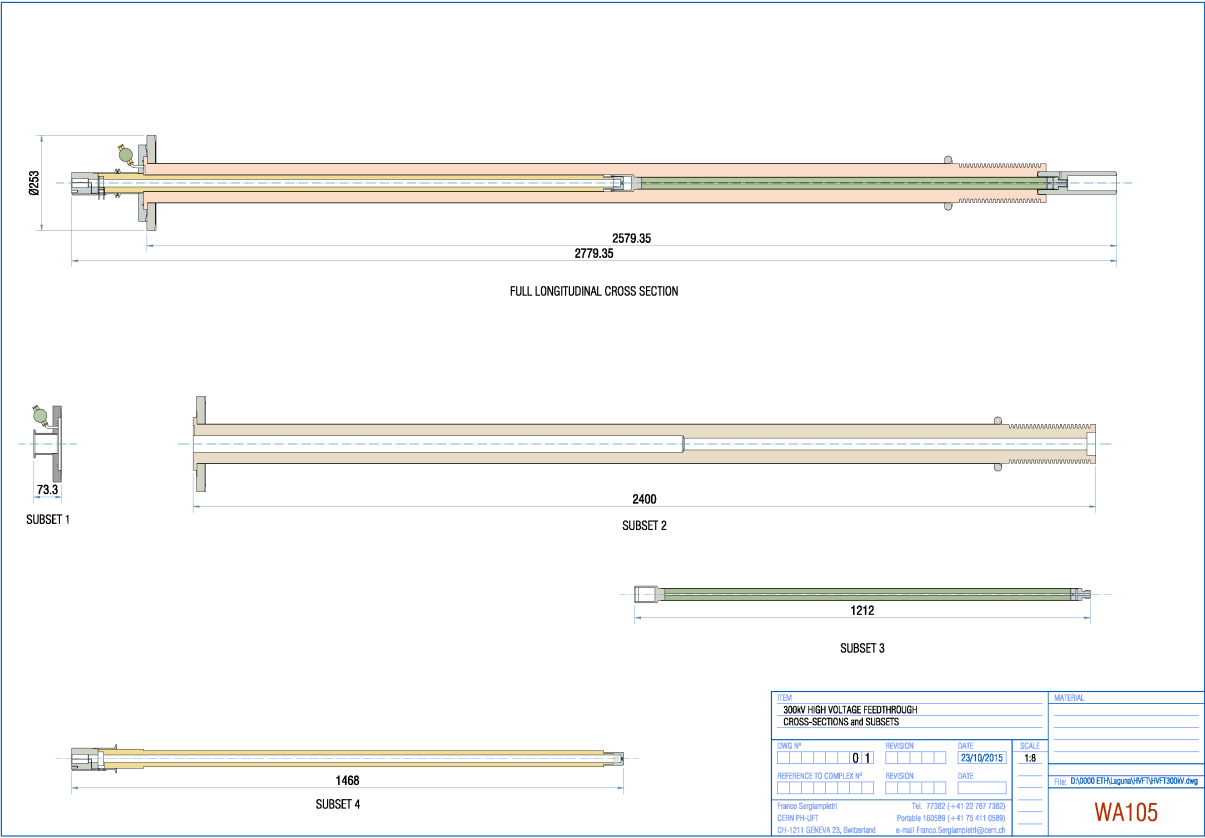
Ø253

2579.35

2779.35

FULL LONGITUDINAL CROSS SECTION

73.3

SUBSET 1

2400

SUBSET 2

1212

SUBSET 3

1468

SUBSET 4

ITEM
300kV HIGH VOLTAGE FEEDTHROUGH
CROSS-SECTIONS and SUBSETS

MATERIAL

DWG Nº
0 1

REVISION

DATE
23/10/2015

SCALE
1:8

REFERENCE TO COMPLEX Nº

REVISION

DATE

File: D:\0000 ETH\Laguna\HVFT\HVFT300kV.dwg

Franco Sergiampietri
CERN PH-UFT
CH-1211 GENEVA 23, Switzerland

Tel. 77382 (+41 22 767 7382)
Portable 160589 (+41 75 411 0589)
e-mail Franco.Sergiampietri@cern.ch

WA105